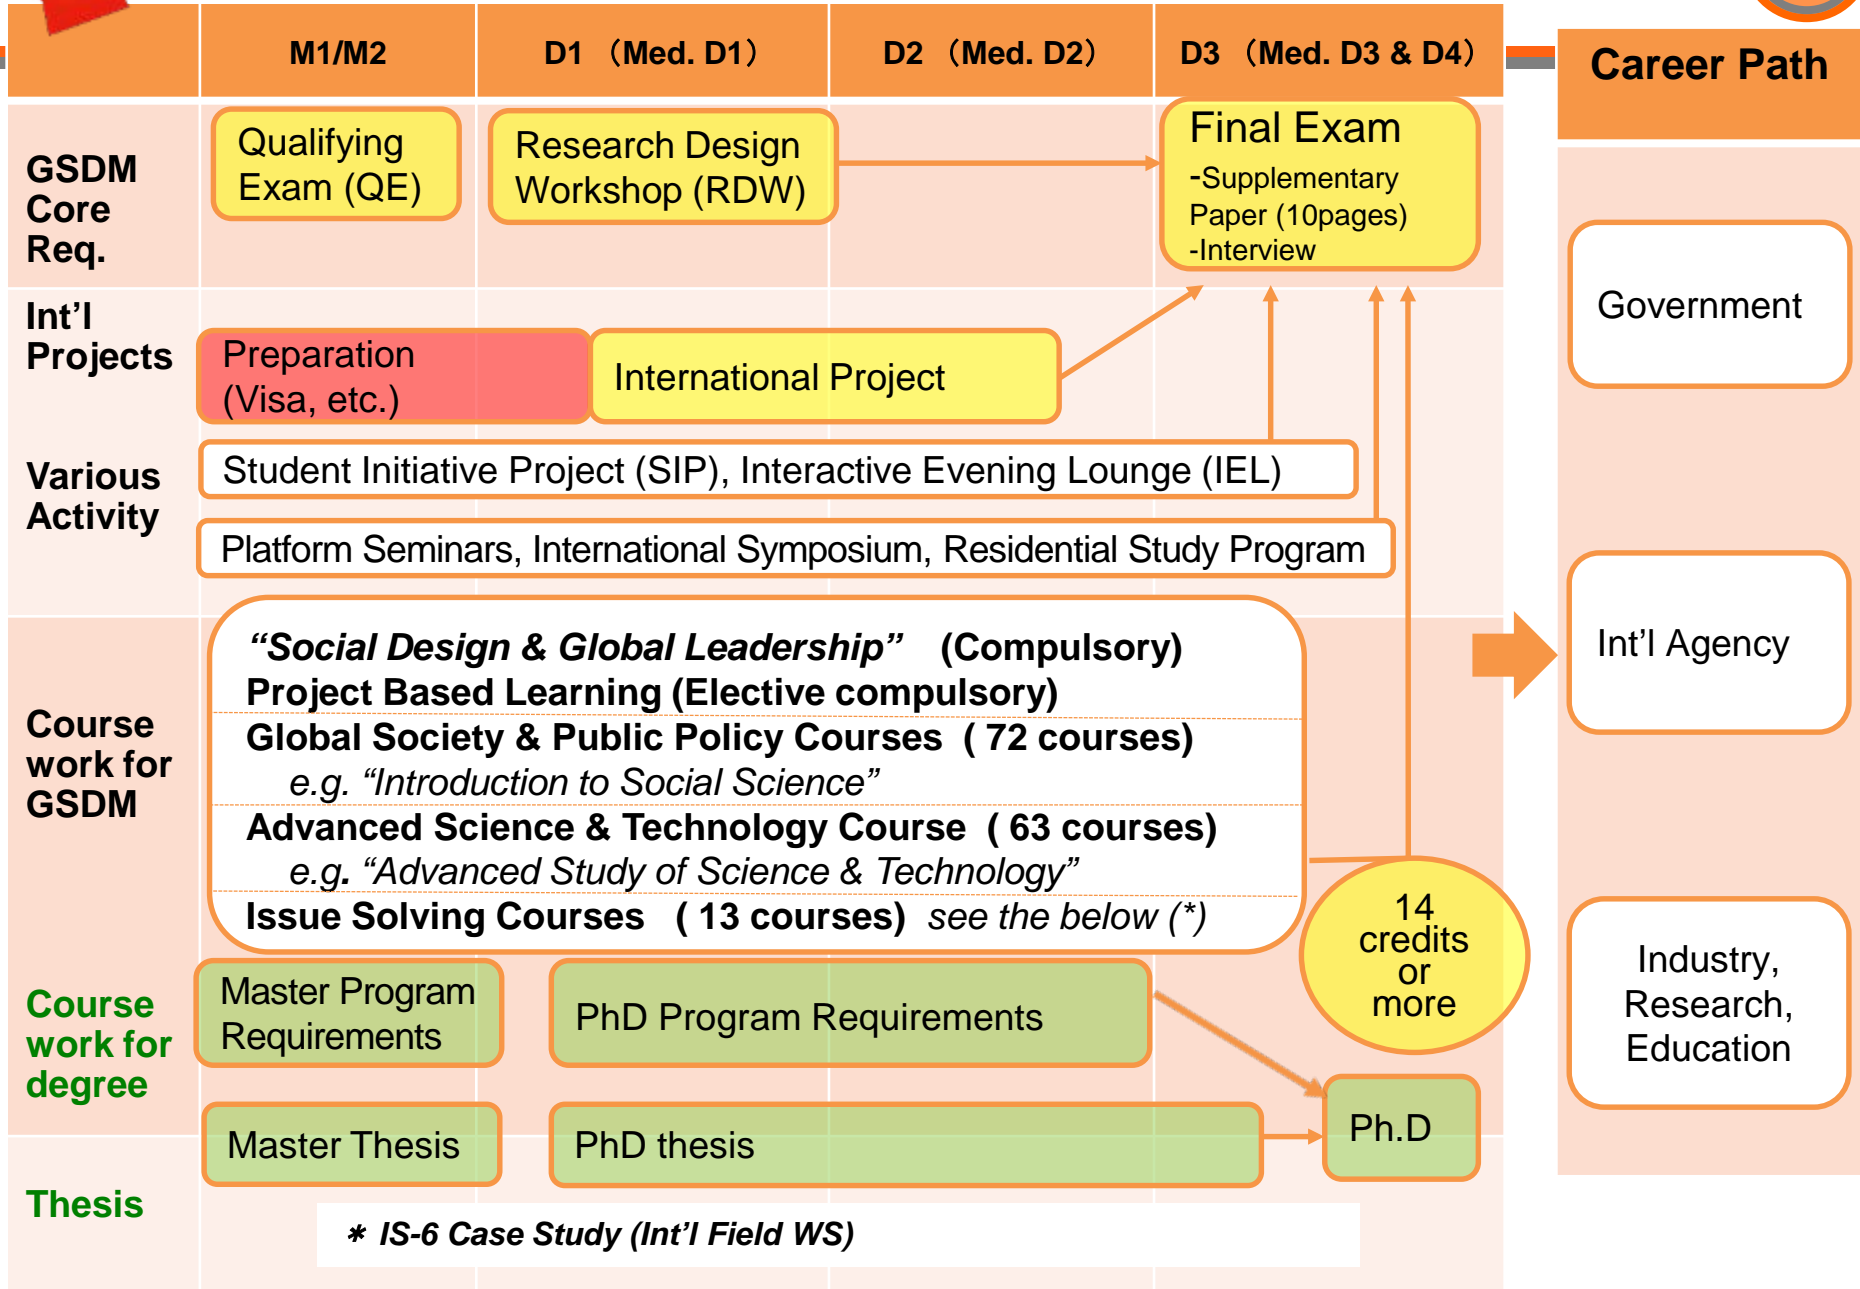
| | M1/M2 | D1 （Med. D1） | D2 （Med. D2） | D3 （Med. D3 & D4） |
|---|---|---|---|---|

Career Path

GSDM Core Req.

Qualifying Exam (QE)

Research Design Workshop (RDW)

Final Exam
-Supplementary Paper (10pages)
-Interview

Int’l Projects

Preparation (Visa, etc.)

International Project

Various Activity

Student Initiative Project (SIP), Interactive Evening Lounge (IEL)

Platform Seminars, International Symposium, Residential Study Program

Course work for GSDM

“Social Design & Global Leadership” (Compulsory)
Project Based Learning (Elective compulsory)
Global Society & Public Policy Courses ( 72 courses)
e.g. “Introduction to Social Science”
Advanced Science & Technology Course ( 63 courses)
e.g. “Advanced Study of Science & Technology”
Issue Solving Courses ( 13 courses) see the below (*)

14 credits or more

Course work for degree

Master Program Requirements

PhD Program Requirements

Thesis

Master Thesis

PhD thesis

Ph.D

＊ IS-6 Case Study (Int’l Field WS)

Government

Int’l Agency

Industry, Research, Education